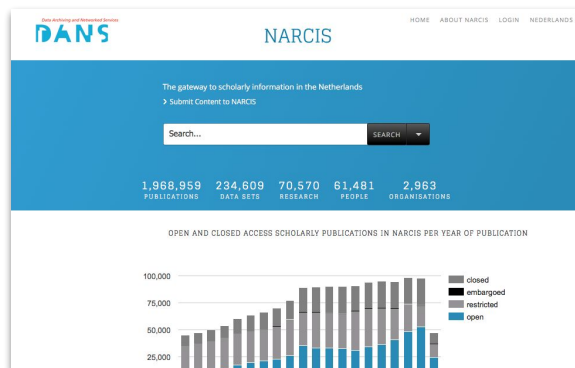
Data Archiving and Networked Services
DANS

NARCIS

HOME ABOUT NARCIS LOGIN NEDERLANDS

The gateway to scholarly information in the Netherlands
> Submit Content to NARCIS

Search...
SEARCH

1,968,959 PUBLICATIONS
234,609 DATA SETS
70,570 RESEARCH
61,481 PEOPLE
2,963 ORGANISATIONS

OPEN AND CLOSED ACCESS SCHOLARLY PUBLICATIONS IN NARCIS PER YEAR OF PUBLICATION

100,000
75,000
50,000
25,000

closed
embargoed
restricted
open